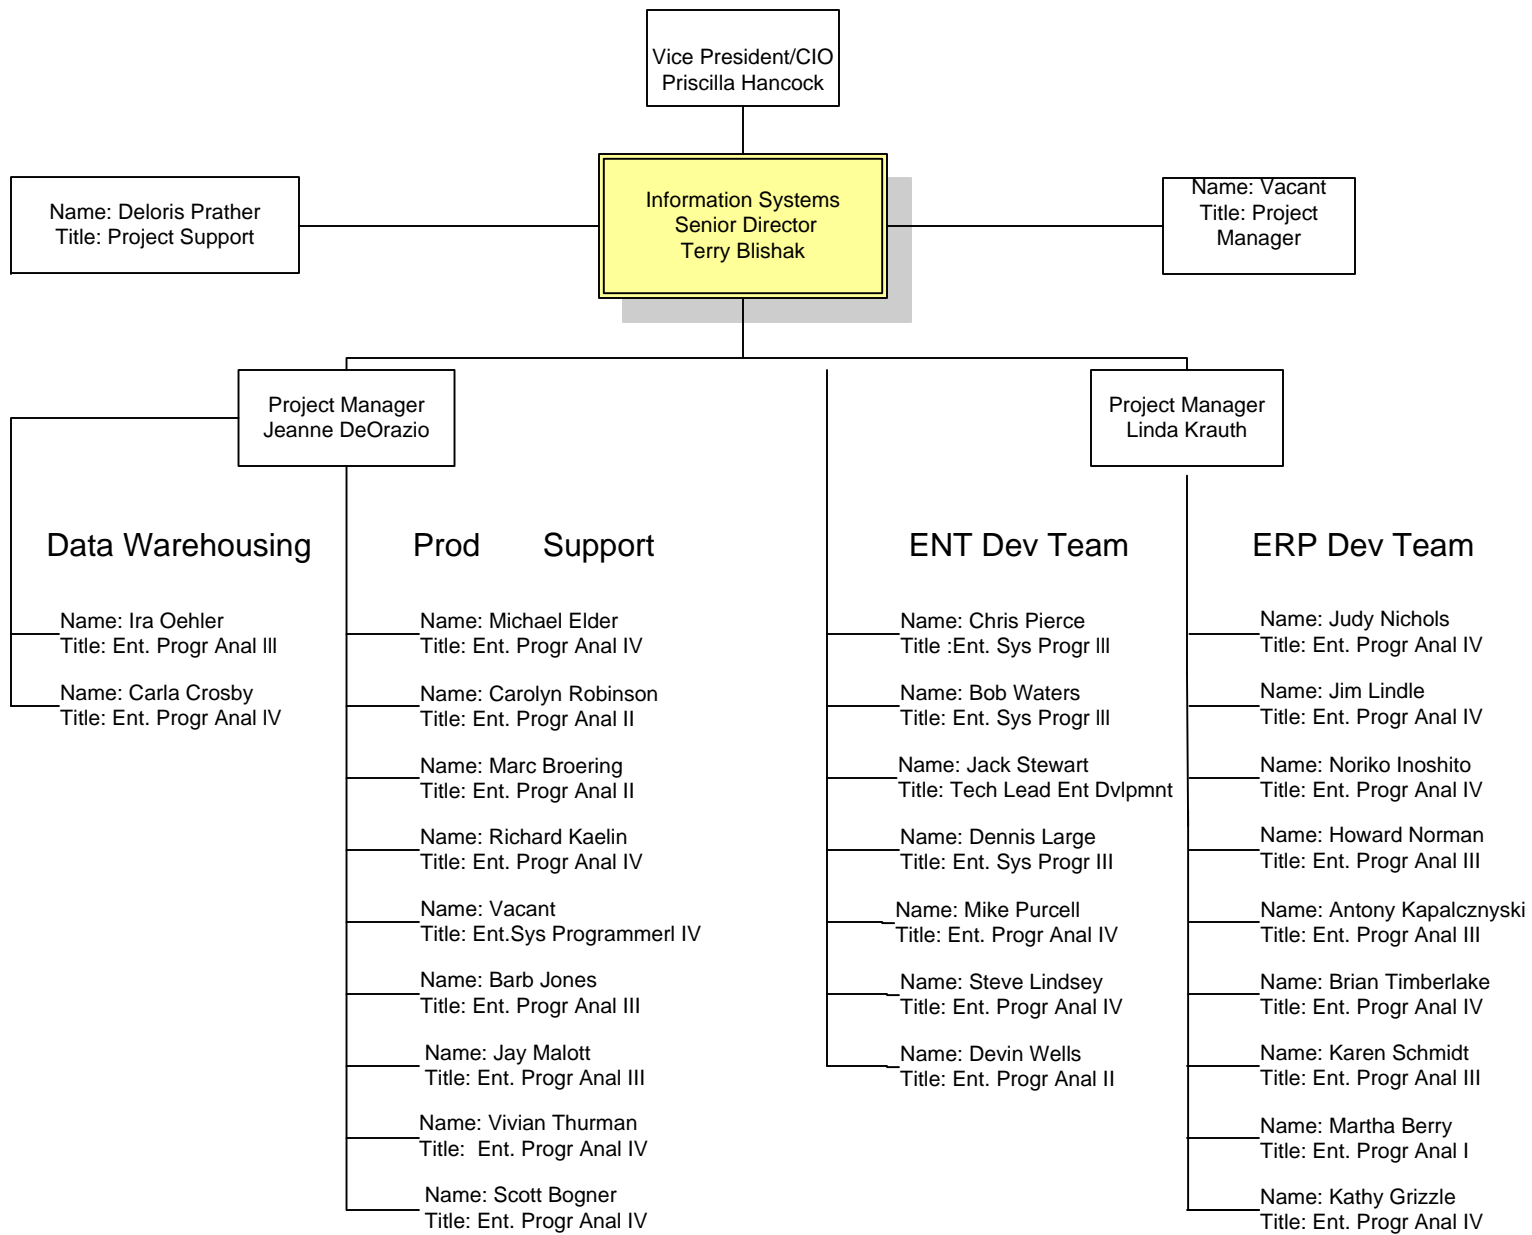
Vice President/CIO
Priscilla Hancock

Name: Deloris Prather
Title: Project Support

Information Systems
Senior Director
Terry Blishak

Name: Vacant
Title: Project Manager

Project Manager
Jeanne DeOrazio

Project Manager
Linda Krauth

Data Warehousing

Name: Ira Oehler
Title: Ent. Progr Anal lll

Name: Carla Crosby
Title: Ent. Progr Anal IV

Prod Support

Name: Michael Elder
Title: Ent. Progr Anal IV

Name: Carolyn Robinson
Title: Ent. Progr Anal II

Name: Marc Broering
Title: Ent. Progr Anal II

Name: Richard Kaelin
Title: Ent. Progr Anal IV

Name: Vacant
Title: Ent.Sys Programmerl IV

Name: Barb Jones
Title: Ent. Progr Anal III

Name: Jay Malott
Title: Ent. Progr Anal III

Name: Vivian Thurman
Title: Ent. Progr Anal IV

Name: Scott Bogner
Title: Ent. Progr Anal IV

ENT Dev Team

Name: Chris Pierce
Title :Ent. Sys Progr lll

Name: Bob Waters
Title: Ent. Sys Progr lll

Name: Jack Stewart
Title: Tech Lead Ent Dvlpmnt

Name: Dennis Large
Title: Ent. Sys Progr III

Name: Mike Purcell
Title: Ent. Progr Anal IV

Name: Steve Lindsey
Title: Ent. Progr Anal IV

Name: Devin Wells
Title: Ent. Progr Anal II

ERP Dev Team

Name: Judy Nichols
Title: Ent. Progr Anal IV

Name: Jim Lindle
Title: Ent. Progr Anal IV

Name: Noriko Inoshito
Title: Ent. Progr Anal IV

Name: Howard Norman
Title: Ent. Progr Anal III

Name: Antony Kapalcznyski
Title: Ent. Progr Anal III

Name: Brian Timberlake
Title: Ent. Progr Anal IV

Name: Karen Schmidt
Title: Ent. Progr Anal III

Name: Martha Berry
Title: Ent. Progr Anal I

Name: Kathy Grizzle
Title: Ent. Progr Anal IV